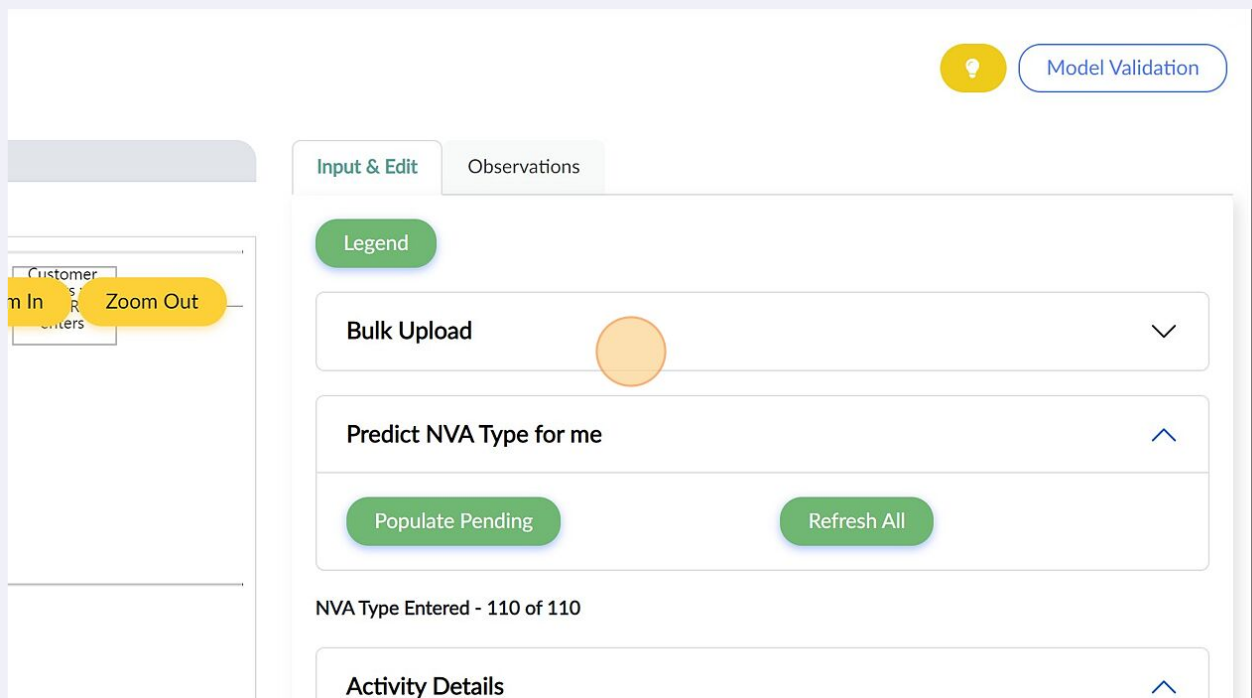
Model Validation

Input & Edit

Observations

Legend

Customer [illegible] enters

m In

Zoom Out

Bulk Upload

Predict NVA Type for me

Populate Pending

Refresh All

NVA Type Entered - 110 of 110

Activity Details